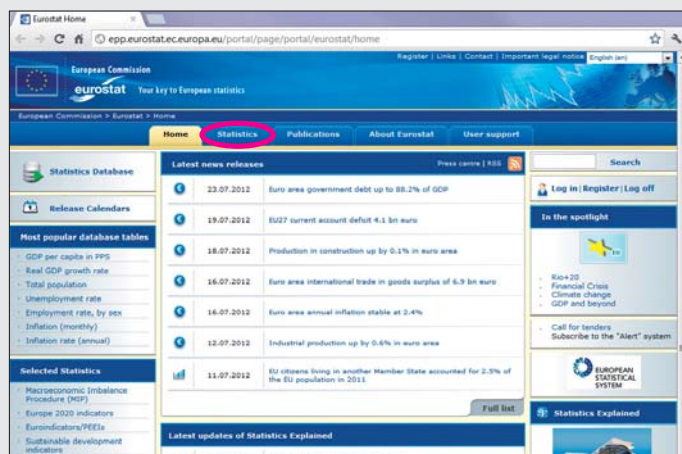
Eurostat Home

epp.eurostat.ec.europa.eu/portal/page/portal/eurostat/home

Register | Links | Contact | Important legal notice English (en)

European Commission

eurostat Your key to European statistics

European Commission > Eurostat > Home

Home Statistics Publications About Eurostat User support

Statistics Database

Release Calendars

Most popular database tables

GDP per capita in PPS
Real GDP growth rate
Total population
Unemployment rate
Employment rate, by sex
Inflation (monthly)
Inflation rate (annual)

Selected Statistics

Macroeconomic Imbalance Procedure (MIP)
Europe 2020 indicators
Euroindicators/PEEIs
Sustainable development indicators

Latest news releases

Press centre | RSS

| | |
|---|---|
| 23.07.2012 | Euro area government debt up to 88.2% of GDP |
| 19.07.2012 | EU27 current account deficit 4.1 bn euro |
| 18.07.2012 | Production in construction up by 0.1% in euro area |
| 16.07.2012 | Euro area international trade in goods surplus of 6.9 bn euro |
| 16.07.2012 | Euro area annual inflation stable at 2.4% |
| 12.07.2012 | Industrial production up by 0.6% in euro area |
| 11.07.2012 | EU citizens living in another Member State accounted for 2.5% of the EU population in 2011 |

Full list

Latest updates of Statistics Explained

Search

Log in | Register | Log off

In the spotlight

Rio+20
Financial Crisis
Climate change
GDP and beyond

Call for tenders
Subscribe to the "Alert" system

EUROPEAN STATISTICAL SYSTEM

Statistics Explained